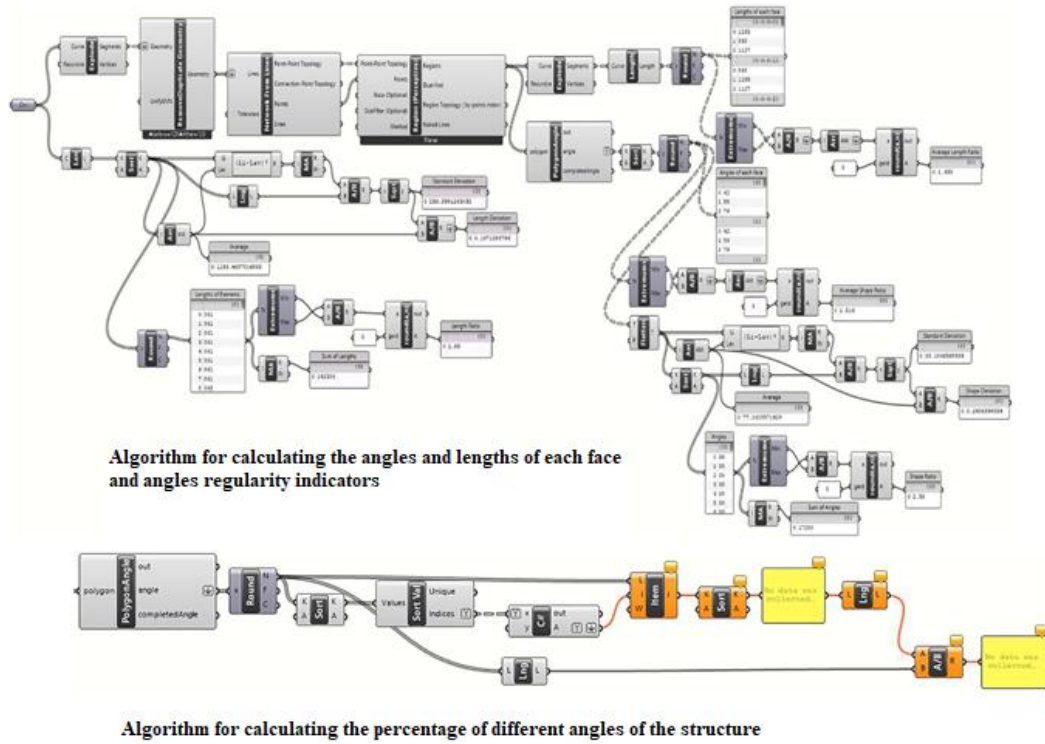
Curve
Recursive
Explode
Segments
Vertices
Geometry
UnifyStls
Lines
Tolerance
Points-Point Topology
Connection-Point Topology
Points
Lines
Point-Point Topology
Points
Rule (Optional)
StaticFilter (Optional)
Method
Regions
Block Rect
Region Topology (by points index)
Naked Lines
Curve
Recursive
Segments
Vertices
Curve
Length
Round
Lengths of each face
Average Length Ratio
Polygon
out
angle
completedAngle
Sort
Angles of each face
Average Shape Ratio
Standard Deviation
Length Deviation
Average
Lengths of Elements
Length Ratio
Sum of Lengths
Standard Deviation
Shape Deviation
Average
Angles
Shape Ratio
Sum of Angles

Algorithm for calculating the angles and lengths of each face and angles regularity indicators

polygon
PolygonAngle
out
angle
completedAngle
Round
Sort
Values
Sort Val
Unique
Indices
out
Item
Sort
No data was collected.
Lng
Lng
A/B
No data was collected.

Algorithm for calculating the percentage of different angles of the structure